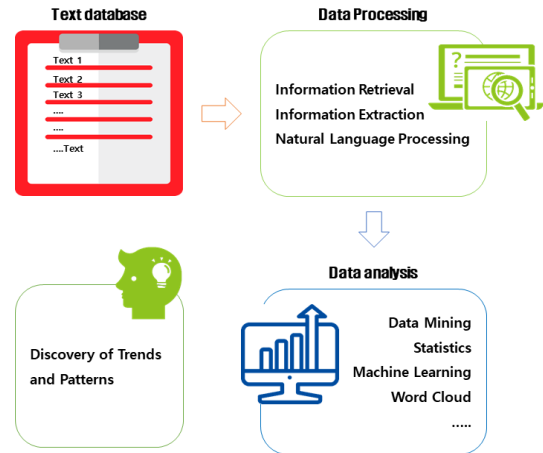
Text database

Text 1
Text 2
Text 3
....
....
....Text

Data Processing

Information Retrieval
Information Extraction
Natural Language Processing

Data analysis

Data Mining
Statistics
Machine Learning
Word Cloud
.....

Discovery of Trends and Patterns